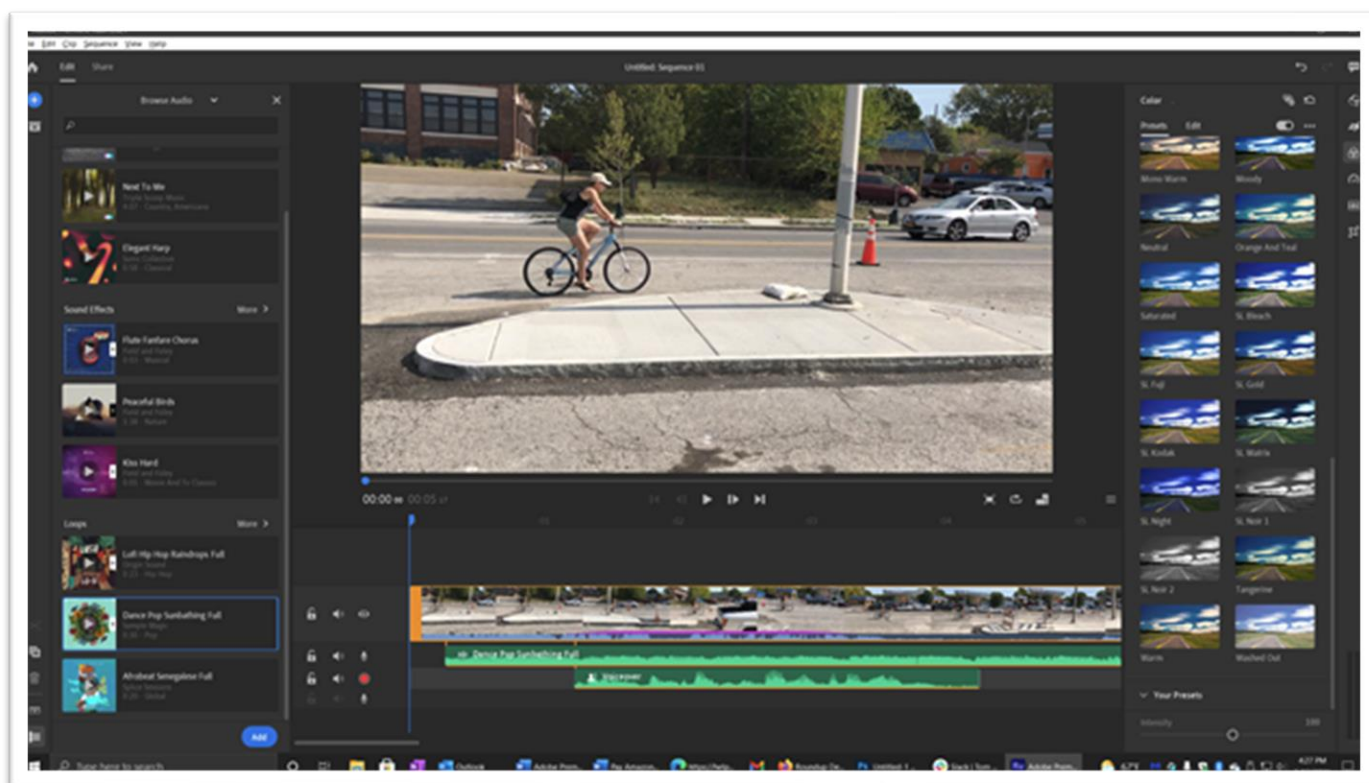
File Edit Clip Sequence View Help

Edit Share

Untitled: Sequence 01

Browse Audio

Next To Me
Triple Scoop Music
4:07 · Country, Americana

Elegant Harp
Sonic Collective
1:00 · Classical

Sound Effects More >

Flute Fanfare Chorus
Field and Foley
0:03 · Musical

Peaceful Birds
Field and Foley
0:34 · Nature

Kiss Hard
Field and Foley
0:05 · Movie And Tv Classics

Loops More >

Lofi Hip Hop Raindrops Full
Origin Sound
0:23 · Hip Hop

Dance Pop Sunbathing Full
Sample Magic
0:30 · Pop

Afrobeat Senegalese Full
Splice Sessions
0:20 · Global

Add

00:00 00:05

Dance Pop Sunbathing Full

Voiceover

Color

Presets Edit

Mono Warm
Moody
Neutral
Orange And Teal
Saturated
SL Bleach
SL Fuji
SL Gold
SL Kodak
SL Matrix
SL Night
SL Noir 1
SL Noir 2
Tangerine
Warm
Washed Out

Your Presets

Intensity 100

Type here to search

Outlook

Adobe Prem...

Pay Amazon...

Untitled...

Slack | Team...

Adobe Prem...

4:27 PM